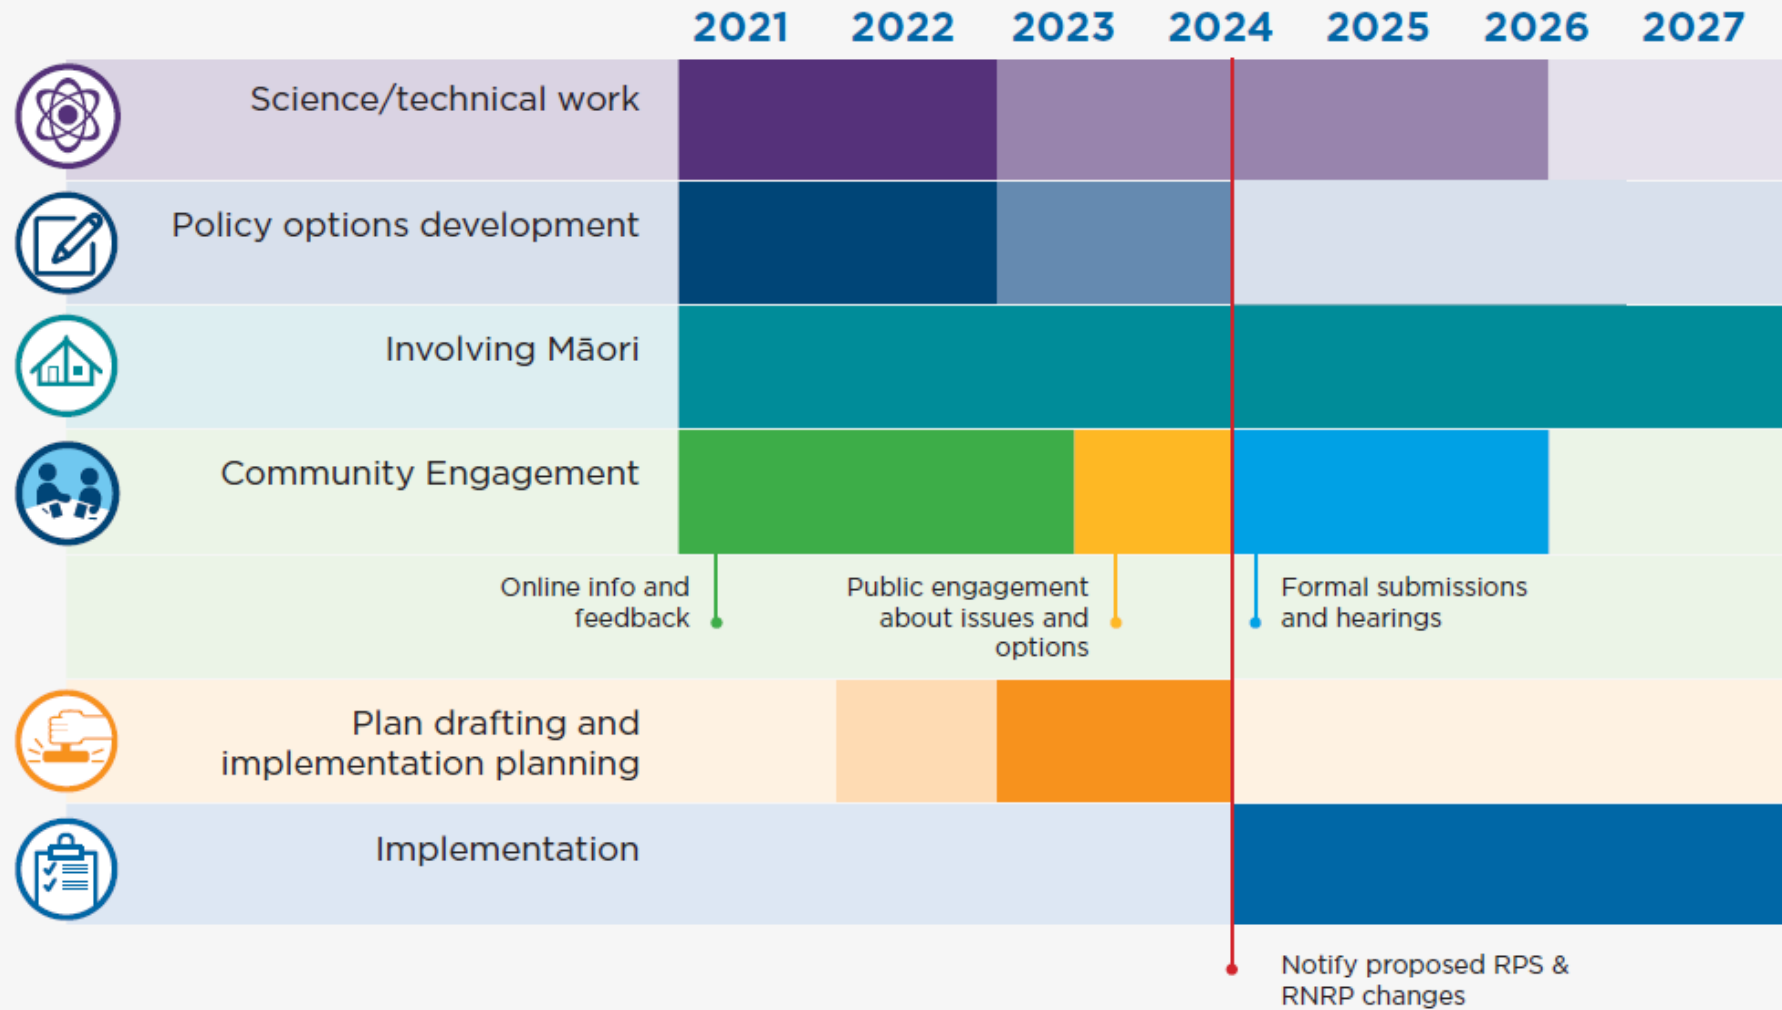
2021 2022 2023 2024 2025 2026 2027

Science/technical work

Policy options development

Involving Māori

Community Engagement

Online info and feedback

Public engagement about issues and options

Formal submissions and hearings

Plan drafting and implementation planning

Implementation

Notify proposed RPS & RNRP changes